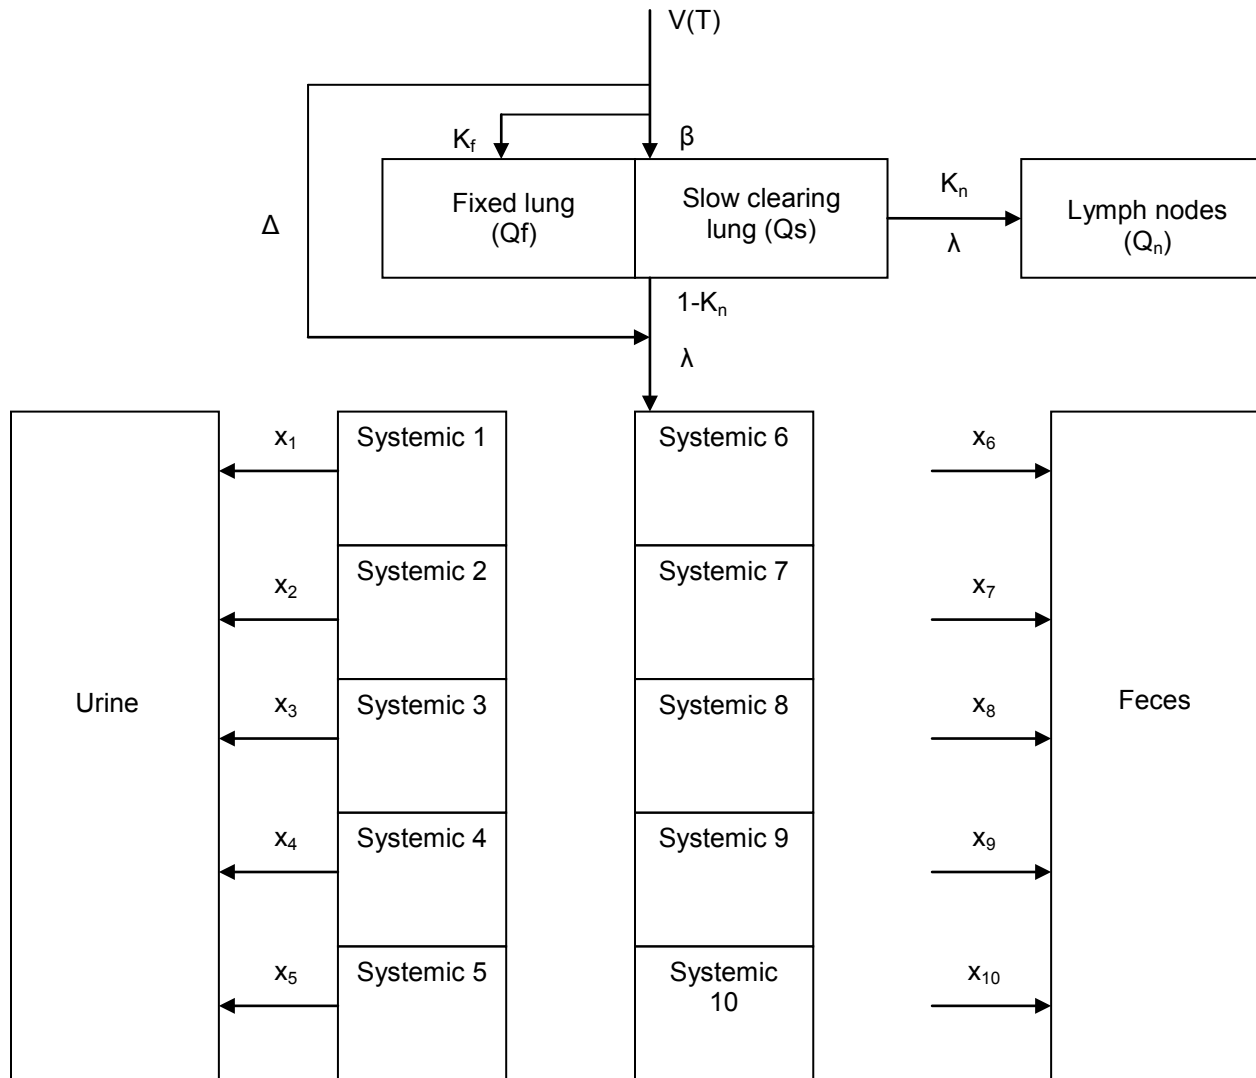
V(T)

$K_f$

β

Δ

Fixed lung (Qf)

Slow clearing lung (Qs)

$K_n$

λ

Lymph nodes ($Q_n$)

1-$K_n$

λ

Urine

$x_1$

Systemic 1

$x_2$

Systemic 2

$x_3$

Systemic 3

$x_4$

Systemic 4

$x_5$

Systemic 5

Systemic 6

$x_6$

Systemic 7

$x_7$

Systemic 8

$x_8$

Systemic 9

$x_9$

Systemic 10

$x_{10}$

Feces